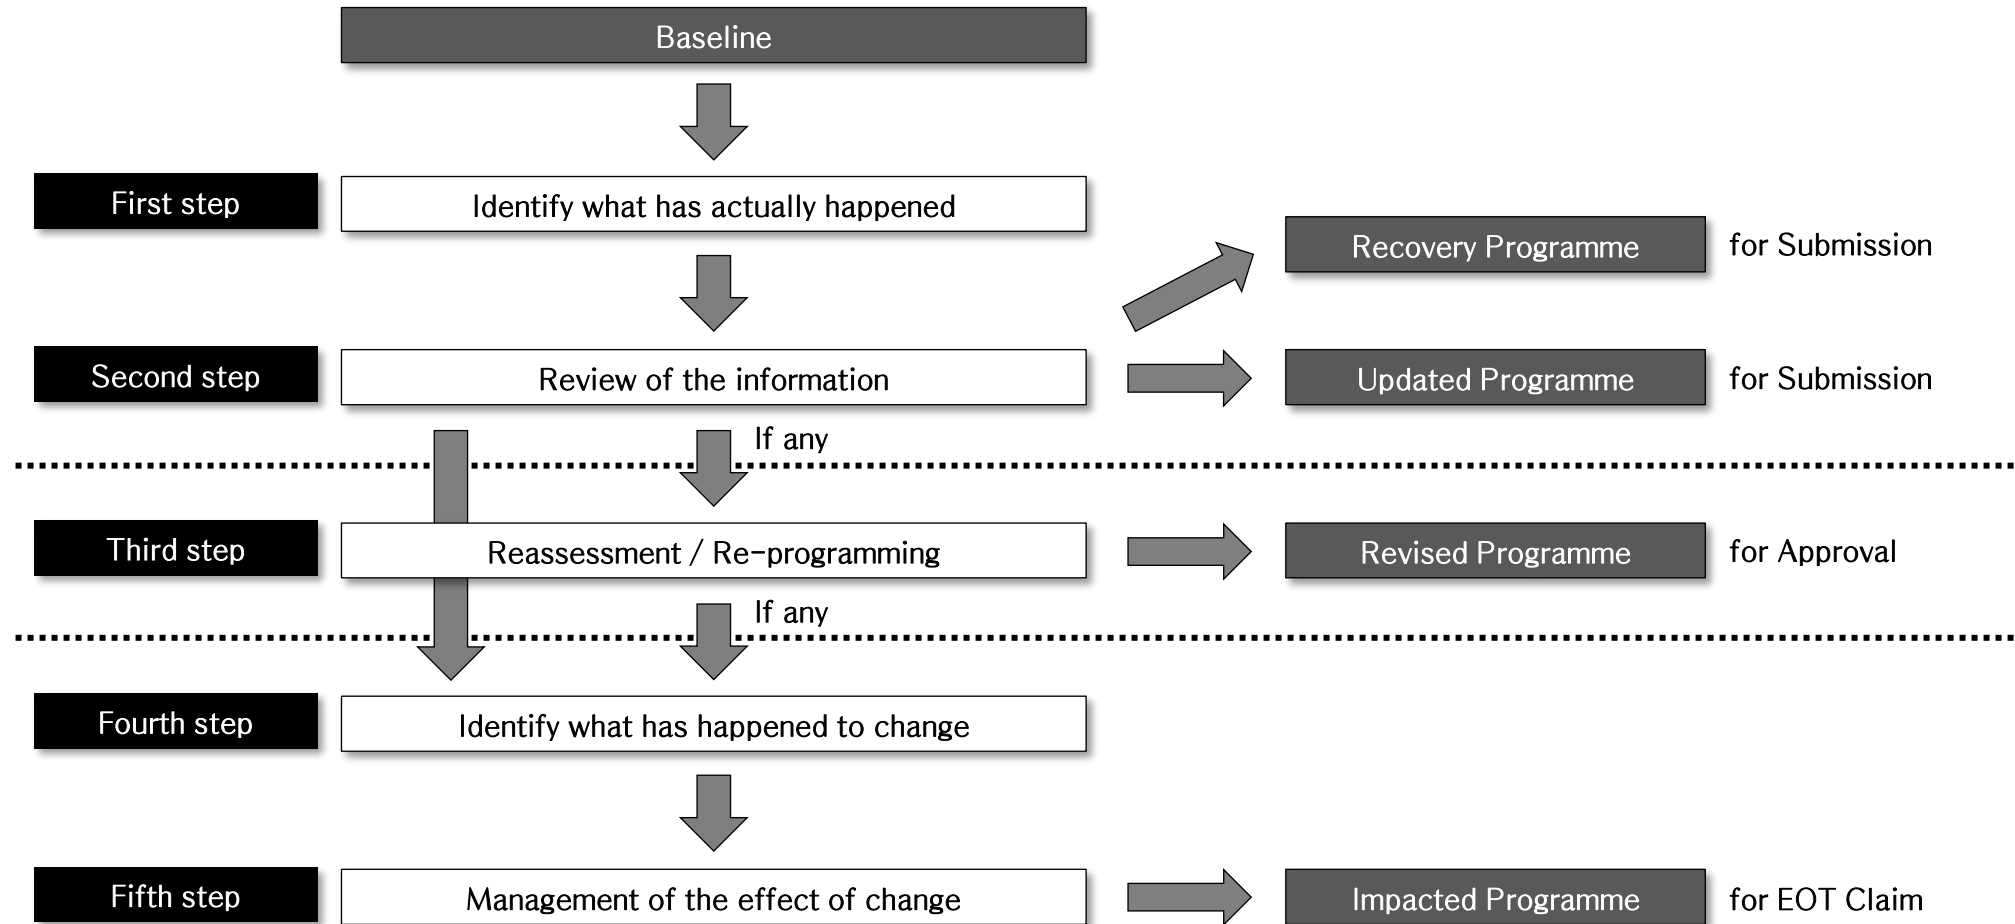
Baseline

First step

Identify what has actually happened

Recovery Programme

for Submission

Second step

Review of the information

Updated Programme

for Submission

If any

Third step

Reassessment / Re-programming

Revised Programme

for Approval

If any

Fourth step

Identify what has happened to change

Fifth step

Management of the effect of change

Impacted Programme

for EOT Claim